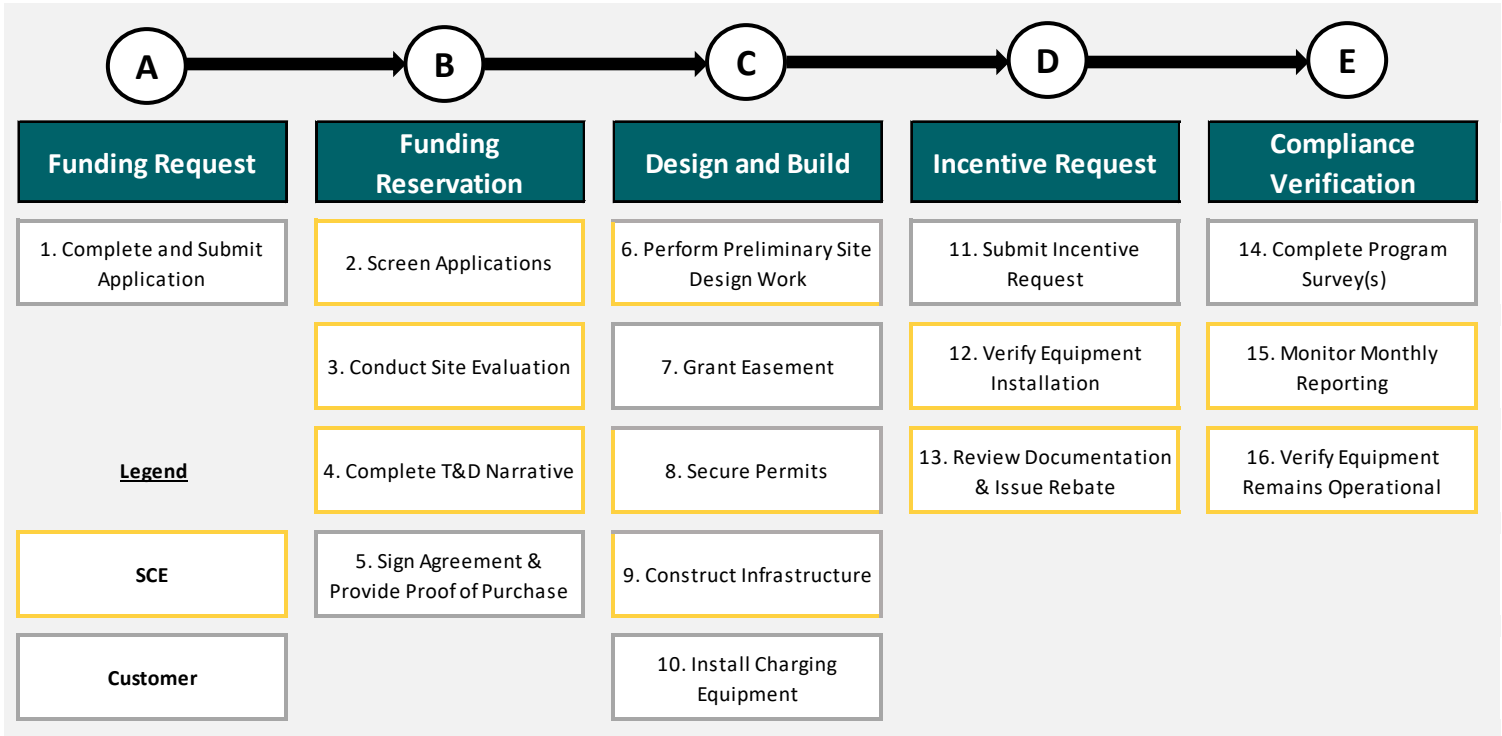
A

B

C

D

E

Funding Request

1. Complete and Submit Application

Legend

SCE

Customer

Funding Reservation

2. Screen Applications

3. Conduct Site Evaluation

4. Complete T&D Narrative

5. Sign Agreement & Provide Proof of Purchase

Design and Build

6. Perform Preliminary Site Design Work

7. Grant Easement

8. Secure Permits

9. Construct Infrastructure

10. Install Charging Equipment

Incentive Request

11. Submit Incentive Request

12. Verify Equipment Installation

13. Review Documentation & Issue Rebate

Compliance Verification

14. Complete Program Survey(s)

15. Monitor Monthly Reporting

16. Verify Equipment Remains Operational